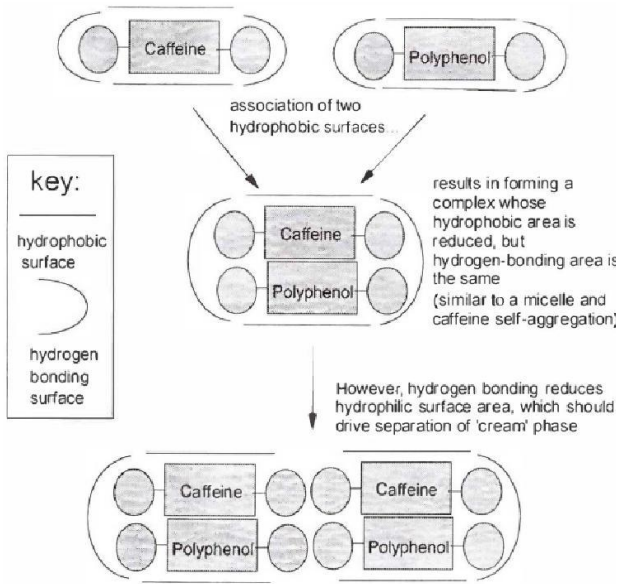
Caffeine

Polyphenol

association of two hydrophobic surfaces...

key:

hydrophobic surface

hydrogen bonding surface

Caffeine

Polyphenol

results in forming a complex whose hydrophobic area is reduced, but hydrogen-bonding area is the same (similar to a micelle and caffeine self-aggregation)

However, hydrogen bonding reduces hydrophilic surface area, which should drive separation of 'cream' phase

Caffeine

Caffeine

Polyphenol

Polyphenol